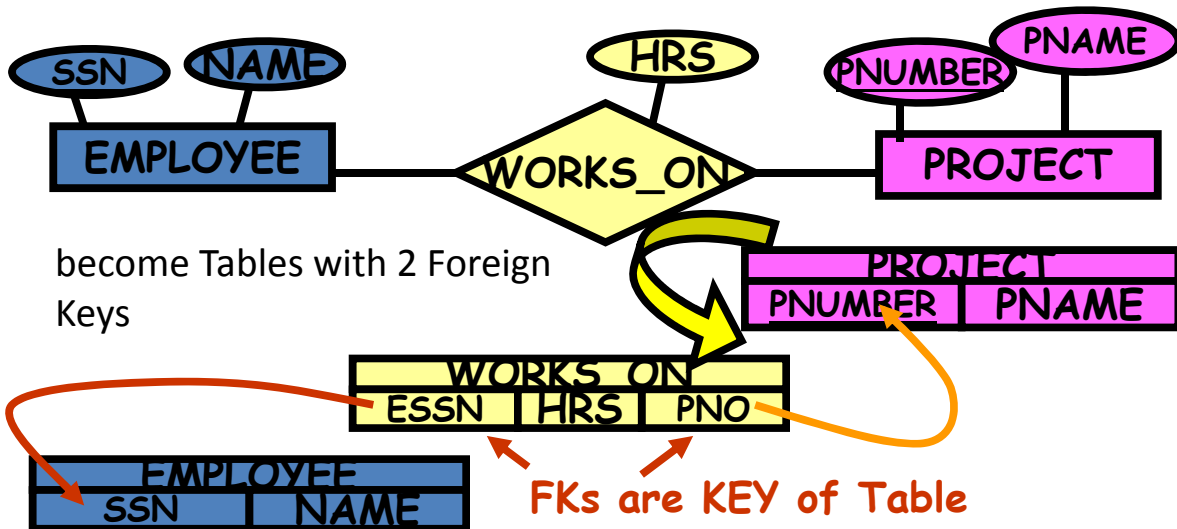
SSN
NAME
EMPLOYEE
HRS
WORKS_ON
PNUMBER
PNAME
PROJECT

become Tables with 2 Foreign Keys

PROJECT
| PNUMBER | PNAME |
|---|---|

WORKS_ON
| ESSN | HRS | PNO |
|---|---|---|

EMPLOYEE
| SSN | NAME |
|---|---|

FKs are KEY of Table